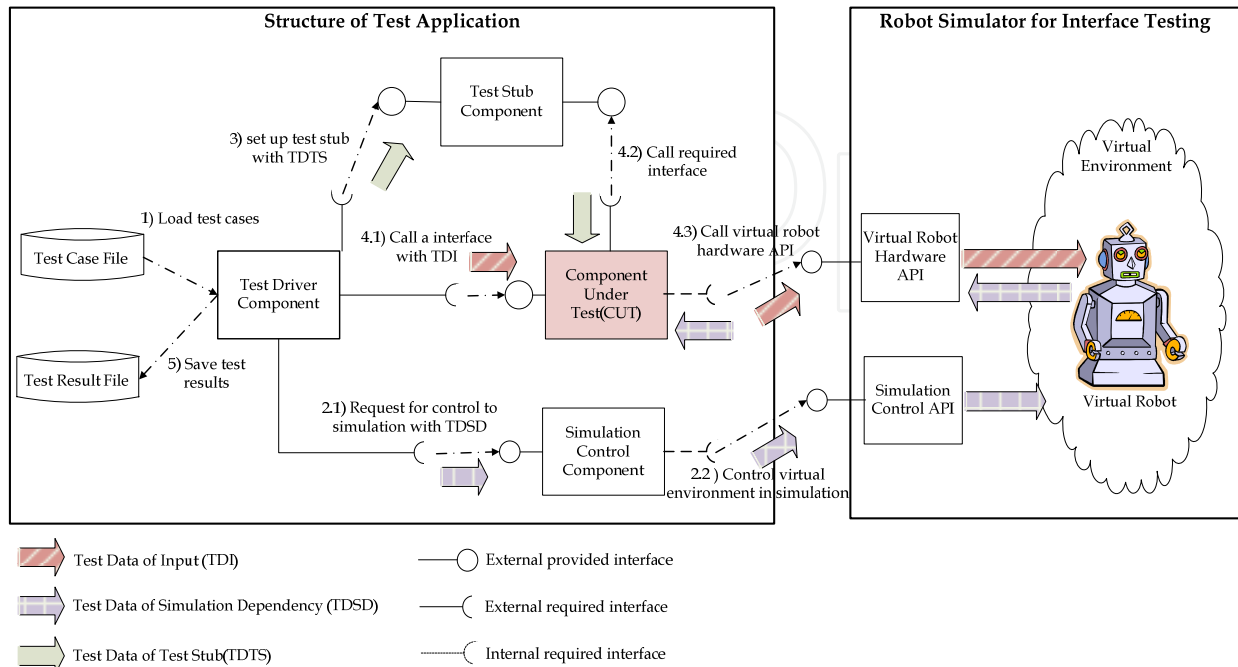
Structure of Test Application

Robot Simulator for Interface Testing

Test Stub Component

3) set up test stub with TDTS

4.2) Call required interface

Virtual Environment

1) Load test cases

Test Case File

Test Driver Component

4.1) Call a interface with TDI

Component Under Test(CUT)

4.3) Call virtual robot hardware API

Virtual Robot Hardware API

Test Result File

5) Save test results

2.1) Request for control to simulation with TDSD

Simulation Control Component

2.2 ) Control virtual environment in simulation

Simulation Control API

Virtual Robot

Test Data of Input (TDI)

Test Data of Simulation Dependency (TDSD)

Test Data of Test Stub(TDTS)

External provided interface

External required interface

Internal required interface